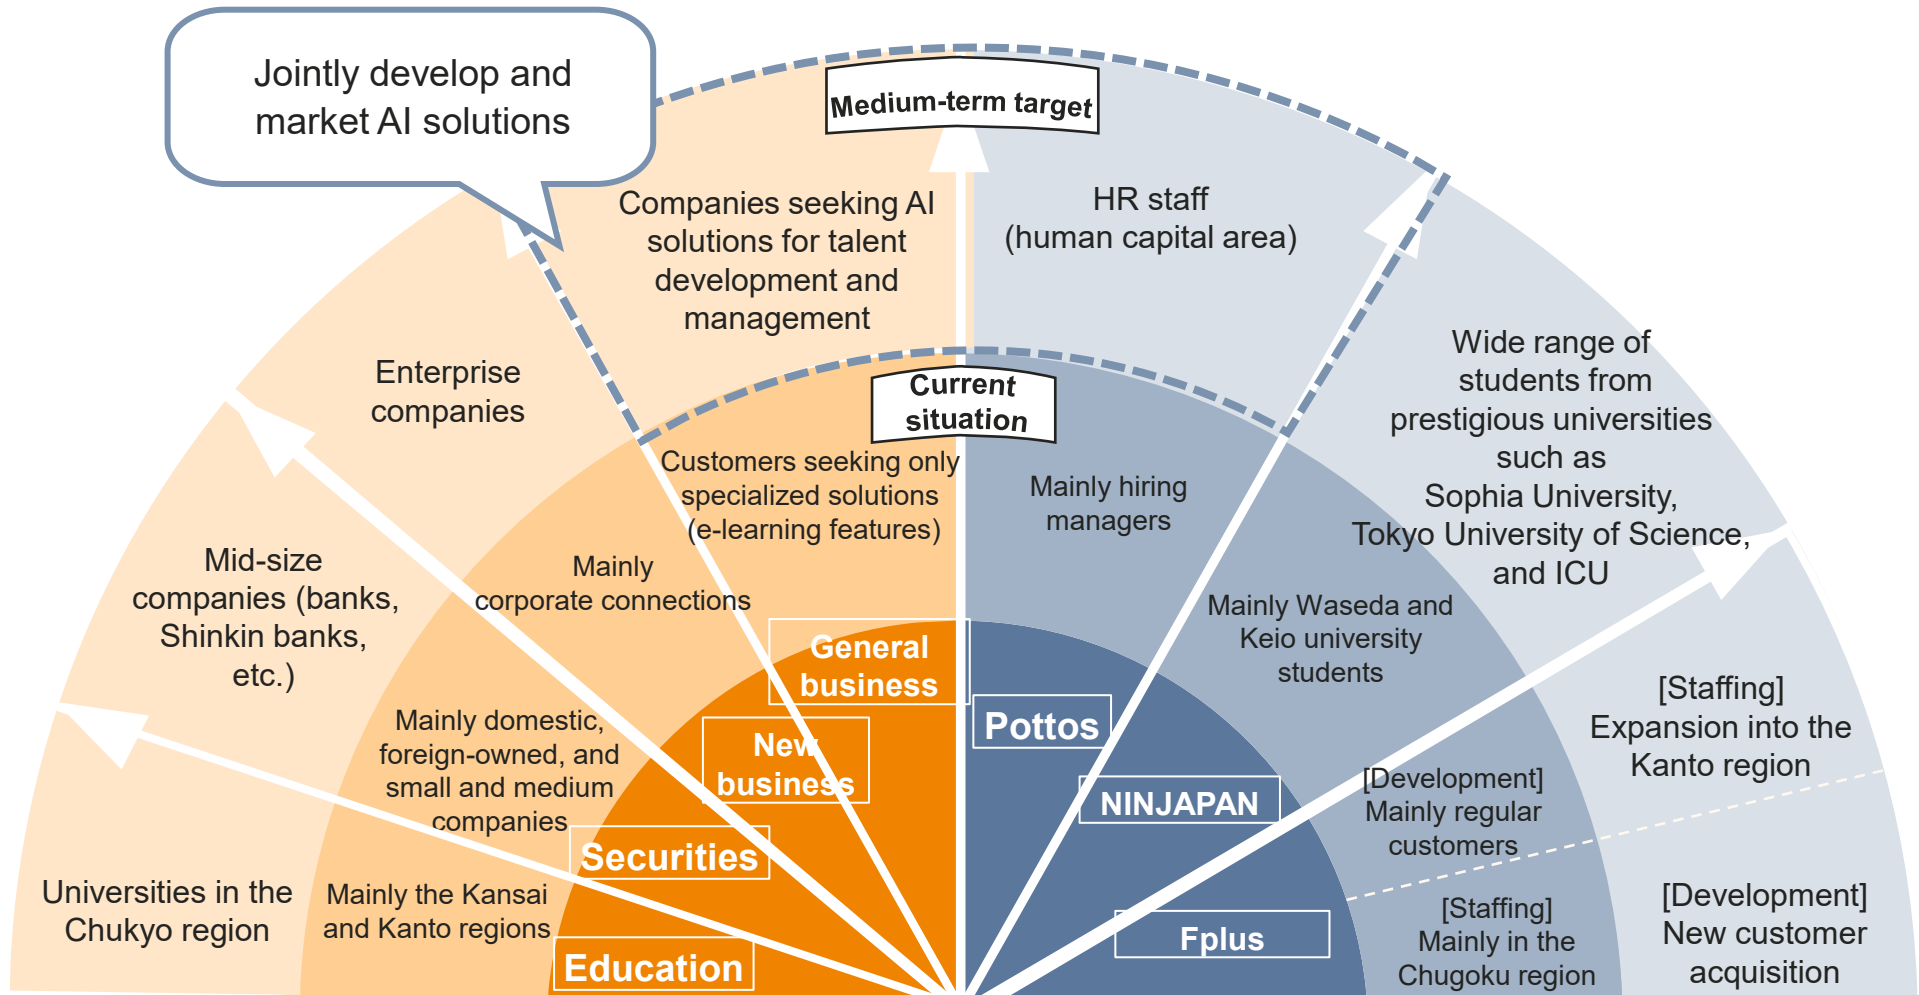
Jointly develop and market AI solutions

Medium-term target

Companies seeking AI solutions for talent development and management

HR staff (human capital area)

Enterprise companies

Current situation

Customers seeking only specialized solutions (e-learning features)

Mainly hiring managers

Wide range of students from prestigious universities such as Sophia University, Tokyo University of Science, and ICU

Mid-size companies (banks, Shinkin banks, etc.)

Mainly corporate connections

Mainly Waseda and Keio university students

General business

Pottos

[Staffing] Expansion into the Kanto region

Mainly domestic, foreign-owned, and small and medium companies

New business

NINJAPAN

[Development] Mainly regular customers

Securities

Universities in the Chukyo region

Mainly the Kansai and Kanto regions

Education

Fplus

[Staffing] Mainly in the Chugoku region

[Development] New customer acquisition